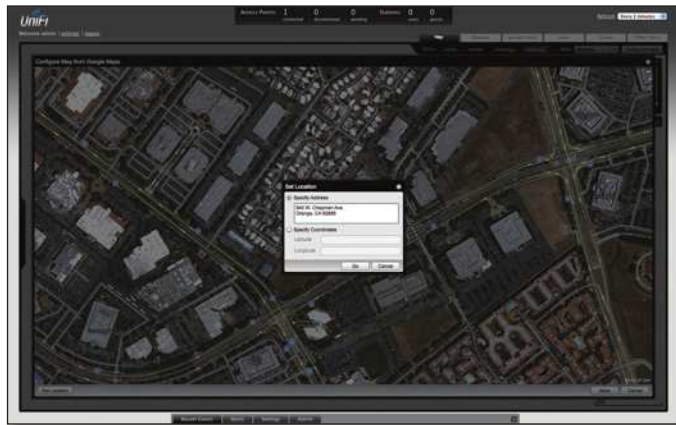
UniFi

Welcome admin | settings | logout

Access Points 1 connected 0 disconnected 0 pending

Stations 0 users 0 guests

Refresh every 2 minutes

Configure Map from Google Maps

Set Location

Specify Address

580 W. Chapman Ave.
Orange, CA 92868

Specify Coordinates

Latitude

Longitude

Go Cancel

Set Location

Alerts Events Settings Admin